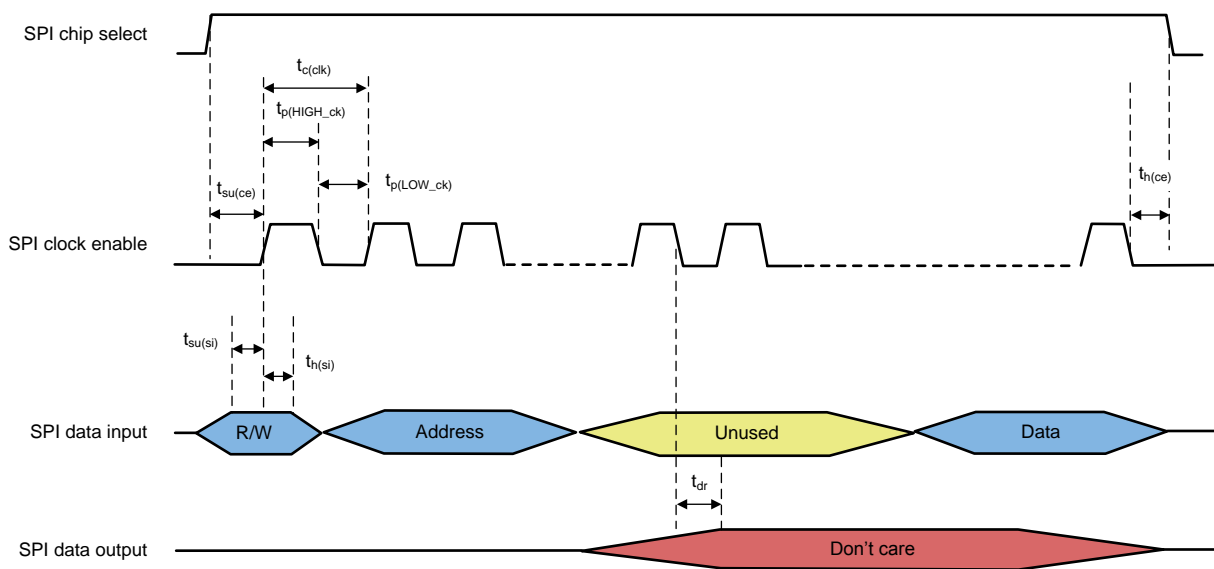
SPI chip select

$t_{c(clk)}$

$t_{p(HIGH\_ck)}$

$t_{p(LOW\_ck)}$

$t_{su(ce)}$

$t_{h(ce)}$

SPI clock enable

$t_{su(si)}$

$t_{h(si)}$

SPI data input

R/W

Address

Unused

Data

$t_{dr}$

SPI data output

Don’t care